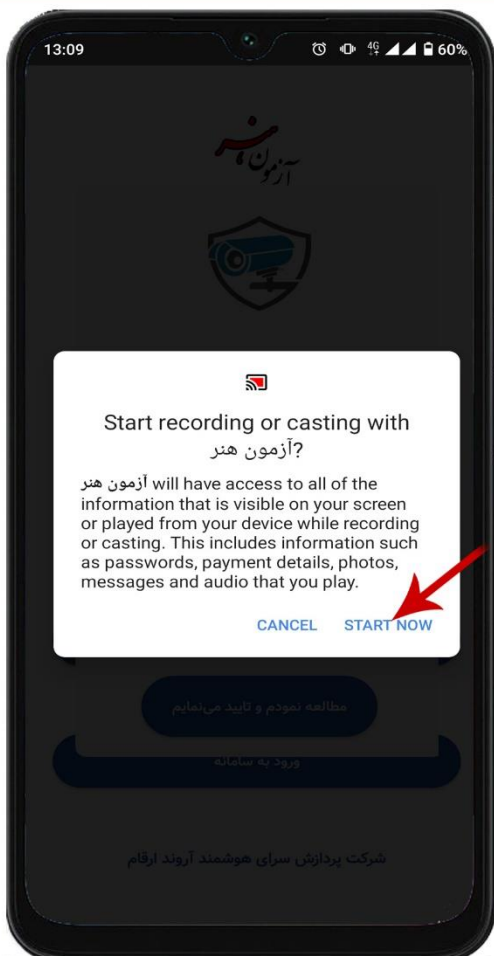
13:09 4G 60%

آزمون هنر

Start recording or casting with آزمون هنر?

آزمون هنر will have access to all of the information that is visible on your screen or played from your device while recording or casting. This includes information such as passwords, payment details, photos, messages and audio that you play.

CANCEL START NOW

مطالعه نمودم و تایید می‌نمایم

ورود به سامانه

شرکت پردازش سرای هوشمند آروند ارقام